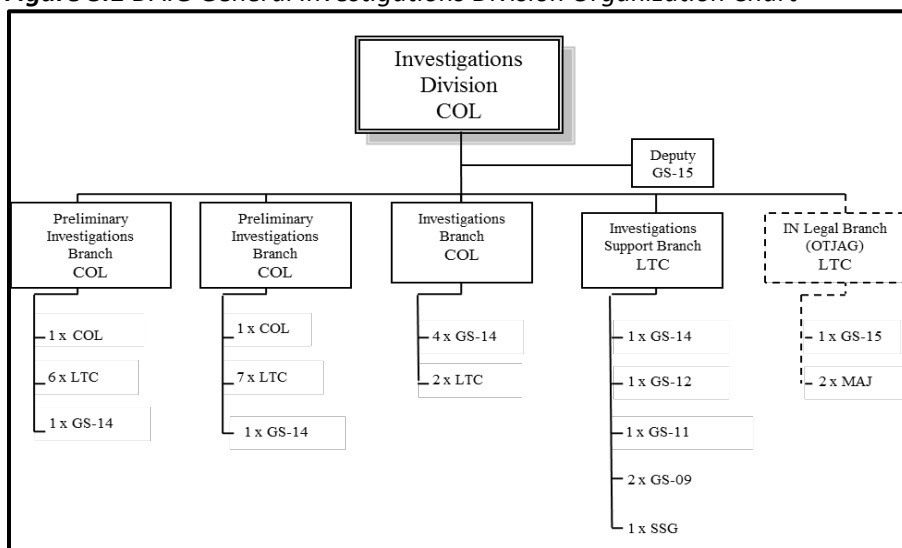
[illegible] DAIG General Investigations Division Organization Chart

Investigations Division COL

Deputy GS-15

Preliminary Investigations Branch COL

1 x COL

6 x LTC

1 x GS-14

Preliminary Investigations Branch COL

1 x COL

7 x LTC

1 x GS-14

Investigations Branch COL

4 x GS-14

2 x LTC

Investigations Support Branch LTC

1 x GS-14

1 x GS-12

1 x GS-11

2 x GS-09

1 x SSG

IN Legal Branch (OTJAG) LTC

1 x GS-15

2 x MAJ